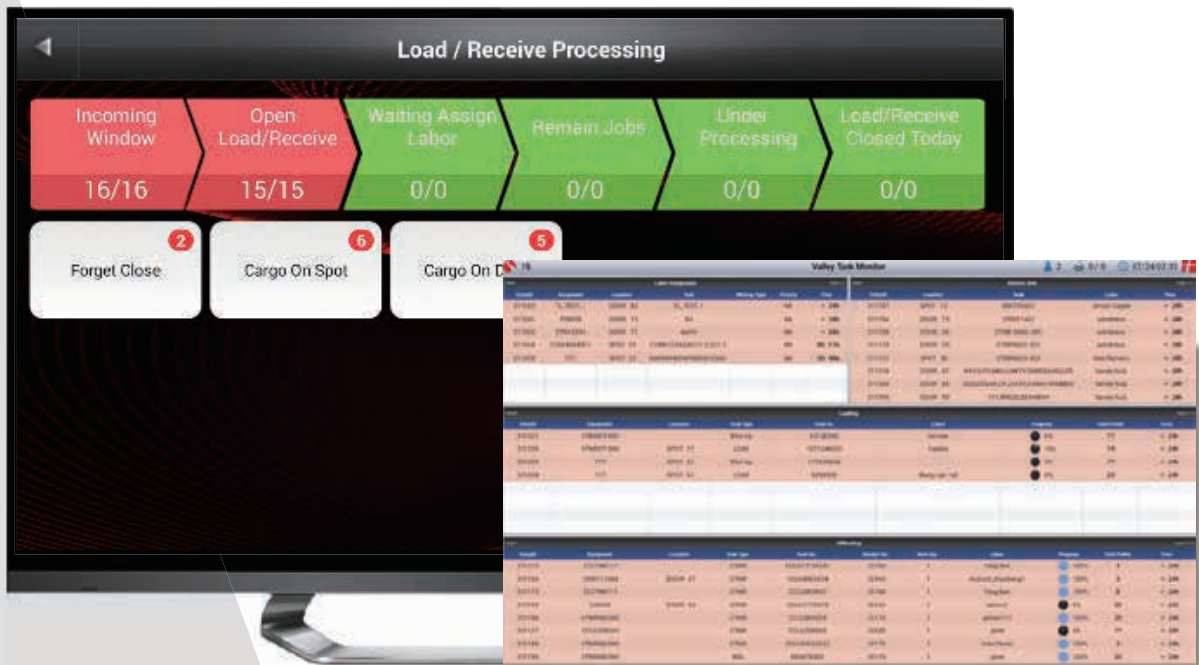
Load / Receive Processing

Incoming Window
16/16

Open Load/Receive
15/15

Waiting Assign Labor
0/0

Remain Jobs
0/0

Under Processing
0/0

Load/Receive Closed Today
0/0

2
Forget Close

6
Cargo On Spot

5
Cargo On D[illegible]

Valley Task Monitor

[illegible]